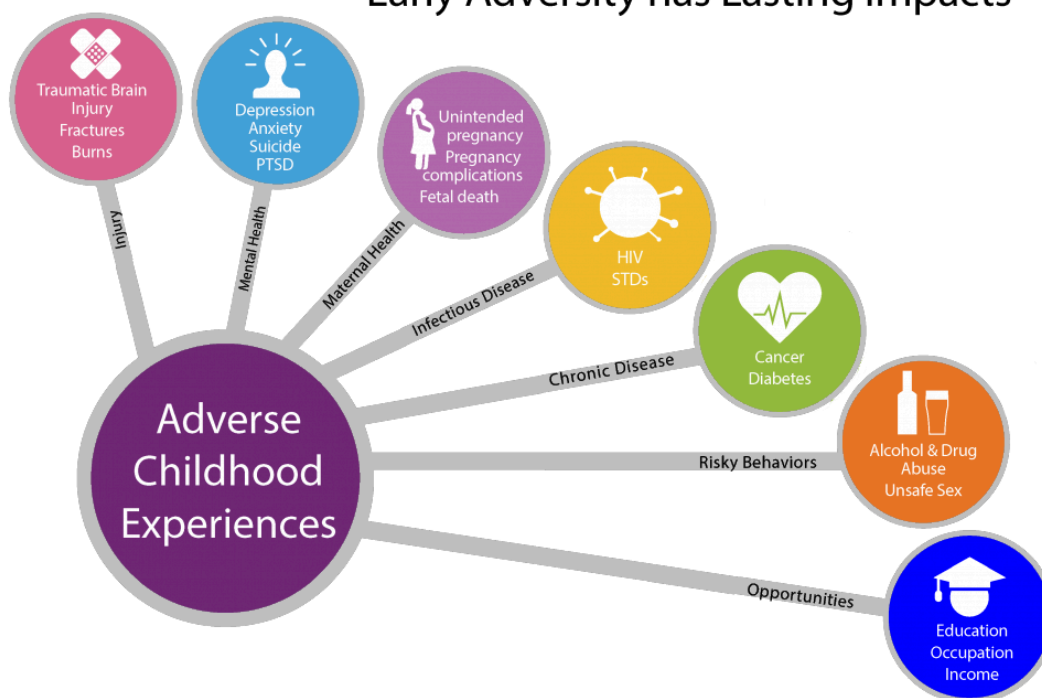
Early Adversity has Lasting Impacts

Traumatic Brain Injury
Fractures
Burns

Depression
Anxiety
Suicide
PTSD

Unintended pregnancy
Pregnancy complications
Fetal death

HIV
STDs

Cancer
Diabetes

Alcohol & Drug Abuse
Unsafe Sex

Education
Occupation
Income

Injury

Mental Health

Maternal Health

Infectious Disease

Chronic Disease

Risky Behaviors

Opportunities

Adverse Childhood Experiences